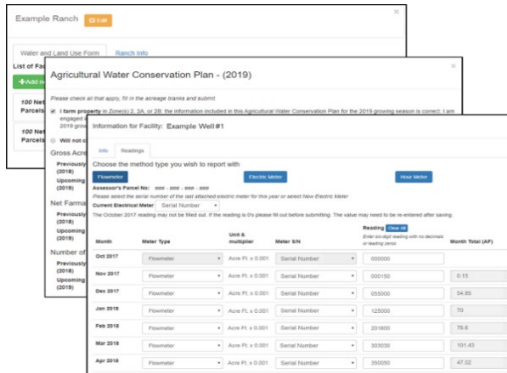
Example Ranch Edit

Water and Land Use Form Ranch Info

List of Fa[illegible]

+ Add n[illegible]

100 Net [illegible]
Parcels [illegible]

100 Net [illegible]
Parcels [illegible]

Agricultural Water Conservation Plan - (2019)

Please check all that apply, fill in the acreage blanks and submit

I farm property in Zone(s) 2, 3A, or 2B; the information included in this Agricultural Water Conservation Plan for the 2019 growing season is correct. I am engaged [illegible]
2019 grow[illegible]

Will not c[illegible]

Gross Acre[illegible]

Previously (2018)
Upcoming (2019)

Net Farma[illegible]

Previously (2018)
Upcoming (2019)

Number of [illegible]

Previously (2018)
Upcoming (2019)

Information for Facility: Example Well #1

Info Readings

Choose the method type you wish to report with

Flowmeter Electric Meter Hour Meter

Assessor's Parcel No: ### - ### - ###

Please select the serial number of the last attached electric meter for this year or select New Electric Meter

Current Electrical Meter: Serial Number

The October 2017 reading may not be filled out. If the reading is 0's please fill out before submitting. The value may need to be re-entered after saving.

| Month | Meter Type | Unit & multiplier | Meter S/N | Reading Clear All (Enter six-digit reading with no decimals or leading zeros) | Month Total (AF) |
|---|---|---|---|---|---|
| Oct 2017 | Flowmeter | Acre Ft. x 0.001 | Serial Number | 000000 | |
| Nov 2017 | Flowmeter | Acre Ft. x 0.001 | Serial Number | 000150 | 0.15 |
| Dec 2017 | Flowmeter | Acre Ft. x 0.001 | Serial Number | 055000 | 54.85 |
| Jan 2018 | Flowmeter | Acre Ft. x 0.001 | Serial Number | 125000 | 70 |
| Feb 2018 | Flowmeter | Acre Ft. x 0.001 | Serial Number | 201600 | 76.6 |
| Mar 2018 | Flowmeter | Acre Ft. x 0.001 | Serial Number | 303030 | 101.43 |
| Apr 2018 | Flowmeter | Acre Ft. x 0.001 | Serial Number | 350050 | 47.02 |